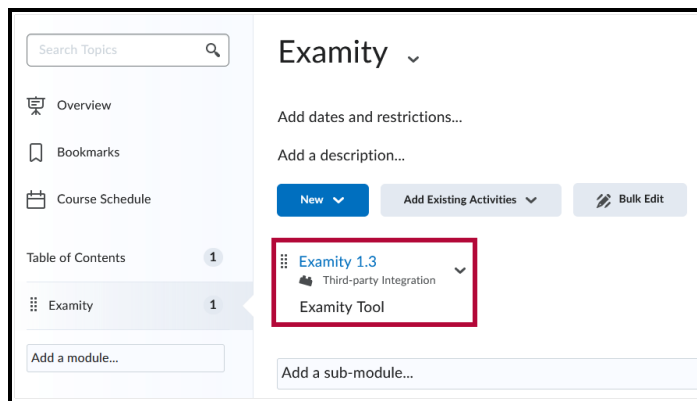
Search Topics

Overview

Bookmarks

Course Schedule

Table of Contents 1

Examity 1

Add a module...

Examity

Add dates and restrictions...

Add a description...

New

Add Existing Activities

Bulk Edit

Examity 1.3

Third-party Integration

Examity Tool

Add a sub-module...